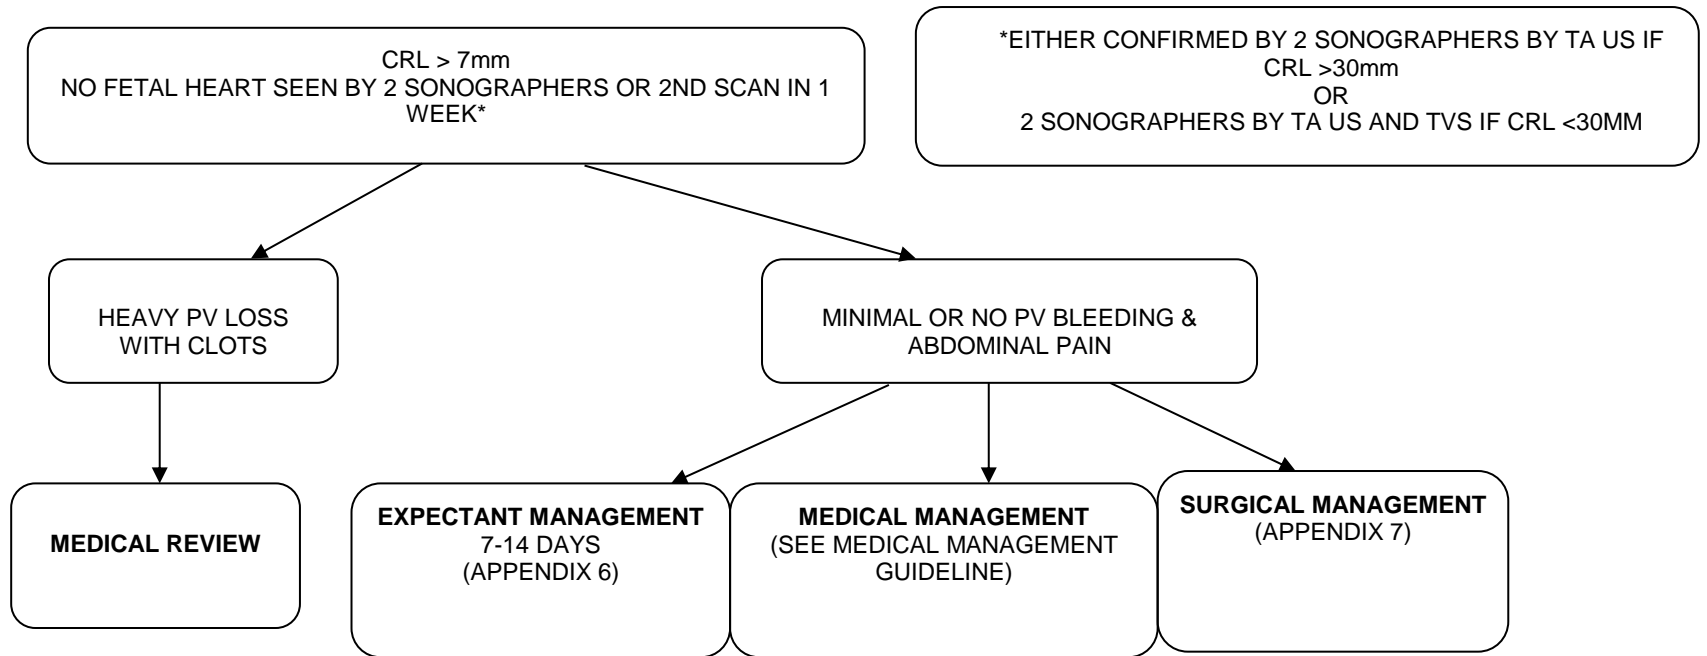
CRL > 7mm
NO FETAL HEART SEEN BY 2 SONOGRAPHERS OR 2ND SCAN IN 1 WEEK*

*EITHER CONFIRMED BY 2 SONOGRAPHERS BY TA US IF CRL >30mm
OR
2 SONOGRAPHERS BY TA US AND TVS IF CRL <30MM

HEAVY PV LOSS WITH CLOTS

MINIMAL OR NO PV BLEEDING & ABDOMINAL PAIN

MEDICAL REVIEW

EXPECTANT MANAGEMENT
7-14 DAYS
(APPENDIX 6)

MEDICAL MANAGEMENT
(SEE MEDICAL MANAGEMENT GUIDELINE)

SURGICAL MANAGEMENT
(APPENDIX 7)